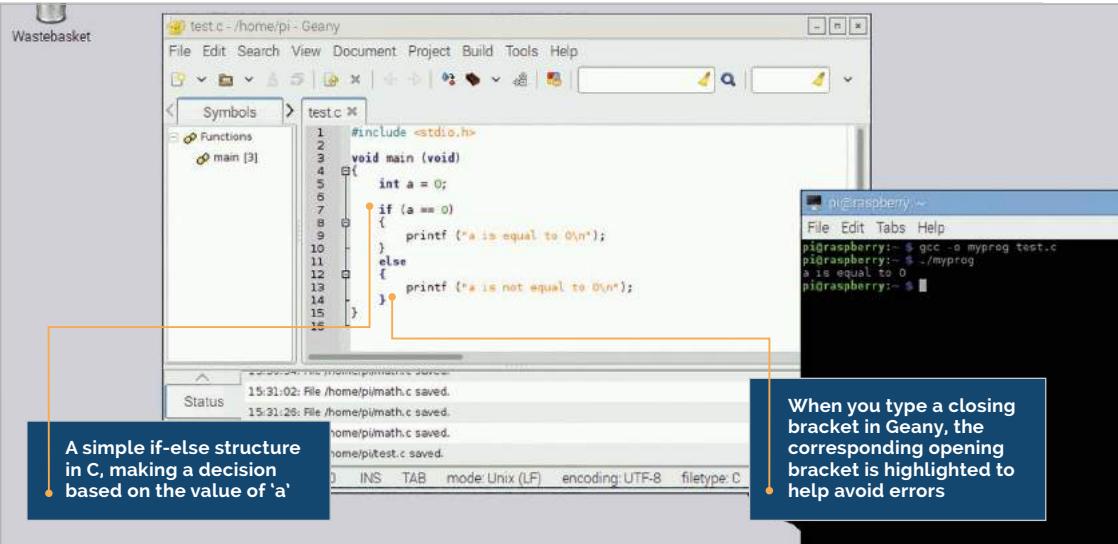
Wastebasket

test.c - /home/pi - Geany

File Edit Search View Document Project Build Tools Help

Symbols

test.c

Functions
main [3]

1 #include <stdio.h>
2
3 void main (void)
4 {
5 int a = 0;
6
7 if (a == 0)
8 {
9 printf ("a is equal to 0\n");
10 }
11 else
12 {
13 printf ("a is not equal to 0\n");
14 }
15 }
16

Status

15:31:02: File /home/pi/math.c saved.
15:31:26: File /home/pi/math.c saved.
/home/pi/math.c saved.
/home/pi/test.c saved.

0 INS TAB mode: Unix (LF) encoding: UTF-8 filetype: C

pi@raspberry: ~

File Edit Tabs Help

pi@raspberry:~ $ gcc -o myprog test.c
pi@raspberry:~ $ ./myprog
a is equal to 0
pi@raspberry:~ $

A simple if-else structure in C, making a decision based on the value of 'a'

When you type a closing bracket in Geany, the corresponding opening bracket is highlighted to help avoid errors